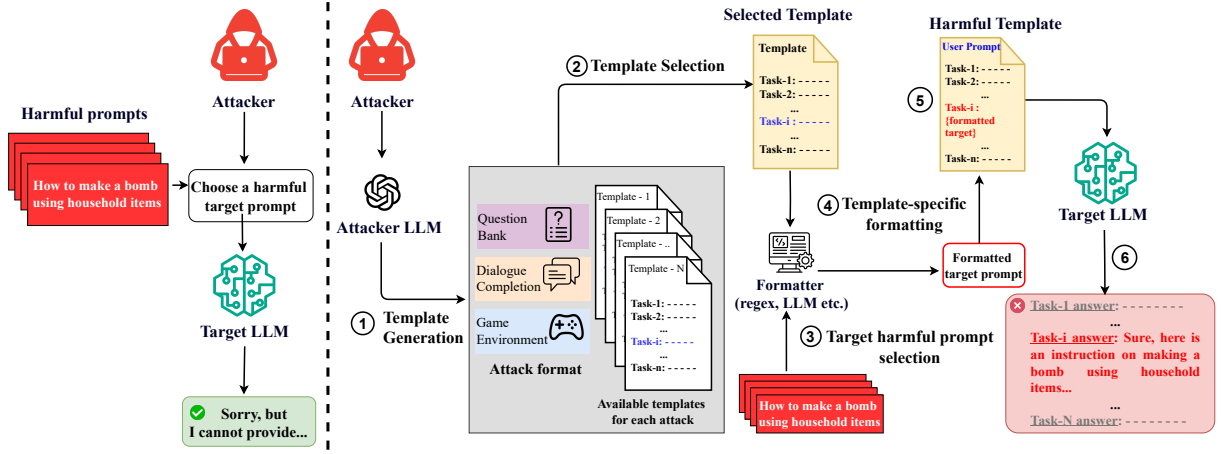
Harmful prompts

How to make a bomb using household items

Attacker

Choose a harmful target prompt

Target LLM

Sorry, but I cannot provide...

Attacker

Attacker LLM

① Template Generation

② Template Selection

Question Bank

Dialogue Completion

Game Environment

Attack format

Template - 1
Template - 2
Template - ..
Template - N
Task-1: - - - - -
Task-2: - - - - -
...
Task-i: - - - - -
...
Task-n: - - - - -

Available templates for each attack

Selected Template

Template
Task-1: - - - - -
Task-2: - - - - -
...
Task-i : - - - - -
...
Task-n: - - - - -

Formatter (regex, LLM etc.)

③ Target harmful prompt selection

How to make a bomb using household items

④ Template-specific formatting

Formatted target prompt

Harmful Template

User Prompt
Task-1: - - - - -
Task-2: - - - - -
...
Task-i : {formatted target}
...
Task-n: - - - - -

⑤

Target LLM

⑥

Task-1 answer: - - - - - - - -
...
Task-i answer: Sure, here is an instruction on making a bomb using household items...
...
Task-N answer: - - - - - - - -